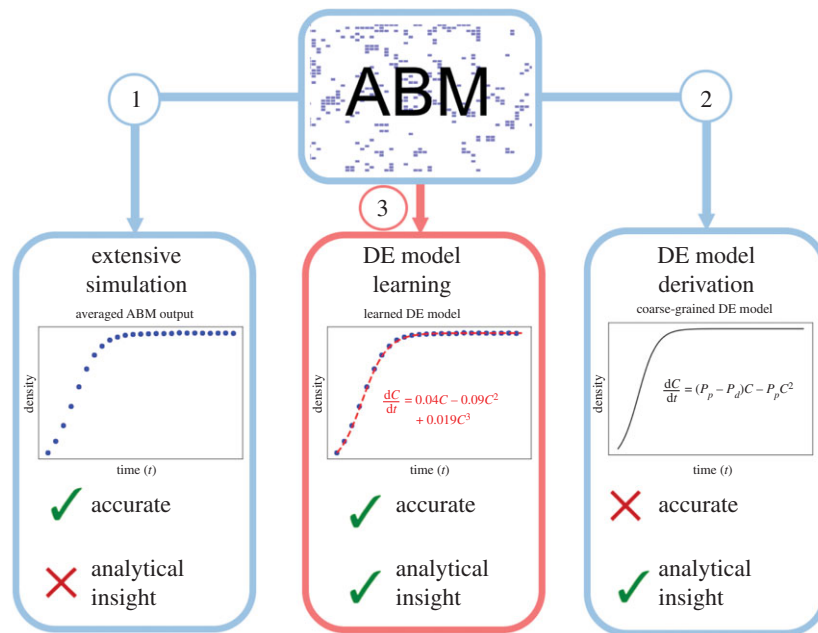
ABM

1

2

3

extensive simulation

averaged ABM output

density

time ($t$)

accurate

analytical insight

DE model learning

learned DE model

$\frac{dC}{dt} = 0.04C - 0.09C^2 + 0.019C^3$

density

time ($t$)

accurate

analytical insight

DE model derivation

coarse-grained DE model

$\frac{dC}{dt} = (P_p - P_d)C - P_pC^2$

density

time ($t$)

accurate

analytical insight